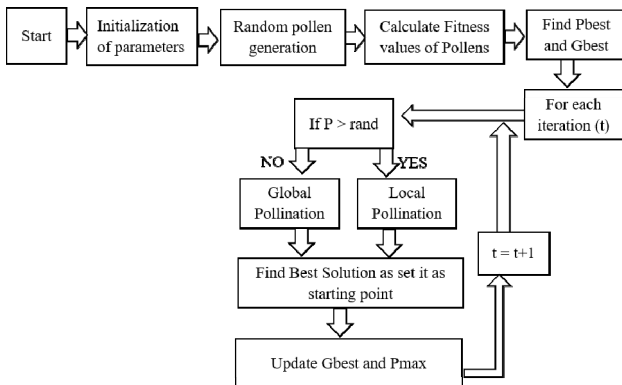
Start

Initialization of parameters

Random pollen generation

Calculate Fitness values of Pollens

Find Pbest and Gbest

For each iteration (t)

If P > rand

NO

YES

Global Pollination

Local Pollination

Find Best Solution as set it as starting point

t = t+1

Update Gbest and Pmax